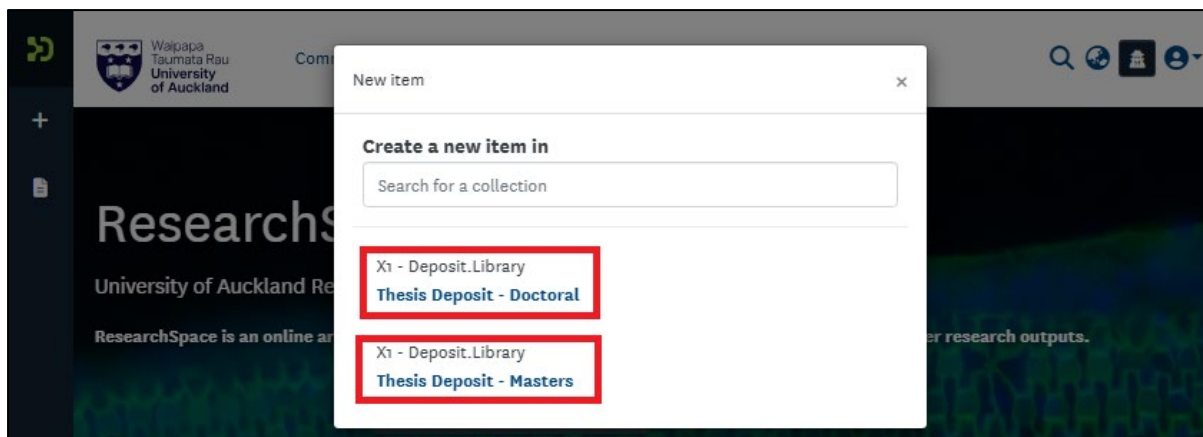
Waipapa Taumata Rau University of Auckland

Com

ResearchS

University of Auckland Re

ResearchSpace is an online ar

er research outputs.

New item

×

Create a new item in

Search for a collection

X1 - Deposit.Library
Thesis Deposit - Doctoral

X1 - Deposit.Library
Thesis Deposit - Masters